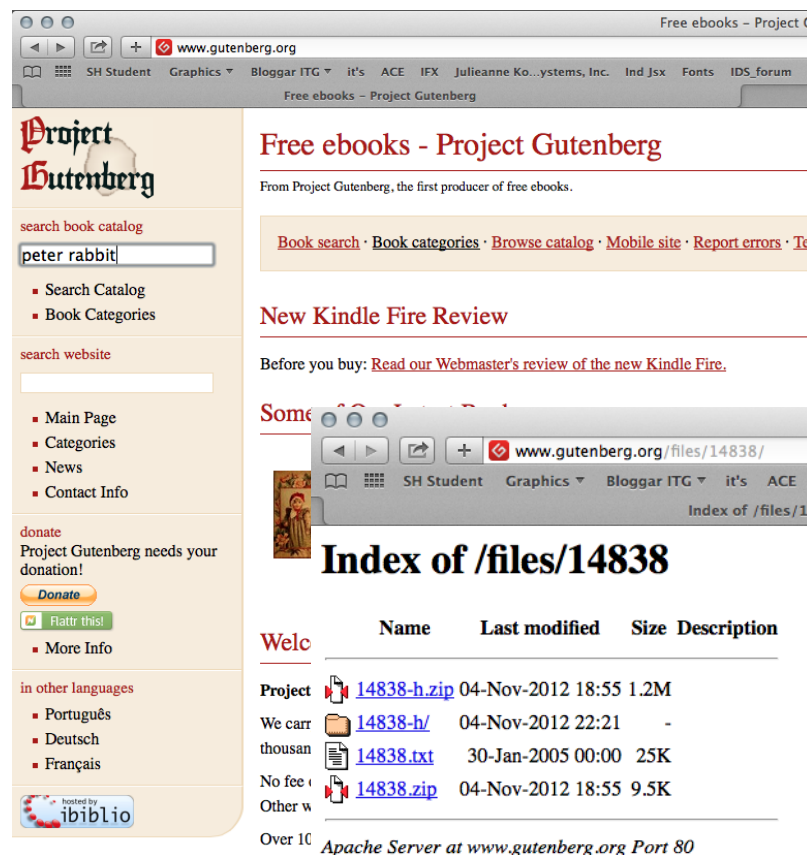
Free ebooks – Project C

www.gutenberg.org

SH Student Graphics ▾ Bloggar ITG ▾ it's ACE IFX Julieanne Ko...ystems, Inc. Ind Jsx Fonts IDS_forum

Free ebooks – Project Gutenberg

Project Gutenberg

search book catalog

peter rabbit

Search Catalog
Book Categories

search website

Main Page
Categories
News
Contact Info

donate
Project Gutenberg needs your donation!

Donate

Flattr this!

More Info

in other languages
Português
Deutsch
Français

hosted by ibiblio

Free ebooks - Project Gutenberg

From Project Gutenberg, the first producer of free ebooks.

Book search · Book categories · Browse catalog · Mobile site · Report errors · Te

New Kindle Fire Review

Before you buy: Read our Webmaster's review of the new Kindle Fire.

Some

Welc

Project

We carr
thousan

No fee
Other w

Over 10

www.gutenberg.org/files/14838/

SH Student Graphics ▾ Bloggar ITG ▾ it's ACE

Index of /files/

Index of /files/14838

| Name | Last modified | Size | Description |
|---|---|---|---|
| 14838-h.zip | 04-Nov-2012 18:55 | 1.2M | |
| 14838-h/ | 04-Nov-2012 22:21 | - | |
| 14838.txt | 30-Jan-2005 00:00 | 25K | |
| 14838.zip | 04-Nov-2012 18:55 | 9.5K | |

Apache Server at www.gutenberg.org Port 80